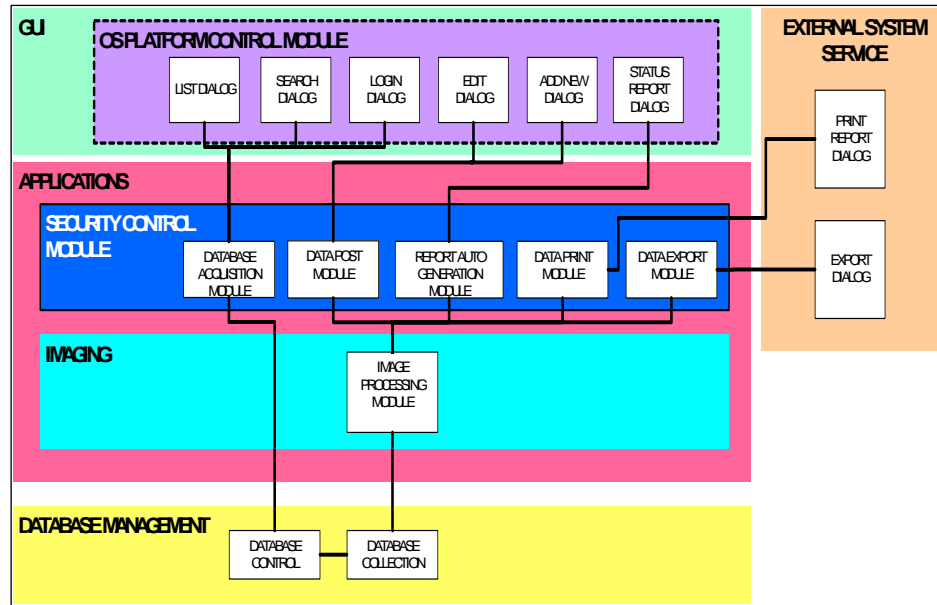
GUI

OS PLATFORM CONTROL MODULE

LIST DIALOG

SEARCH DIALOG

LOGIN DIALOG

EDIT DIALOG

ADD NEW DIALOG

STATUS REPORT DIALOG

EXTERNAL SYSTEM SERVICE

PRINT REPORT DIALOG

APPLICATIONS

SECURITY CONTROL MODULE

DATABASE ACQUISTION MODULE

DATA POST MODULE

REPORT AUTO GENERATION MODULE

DATA PRINT MODULE

DATA EXPORT MODULE

EXPORT DIALOG

IMAGING

IMAGE PROCESSING MODULE

DATABASE MANAGEMENT

DATABASE CONTROL

DATABASE COLLECTION